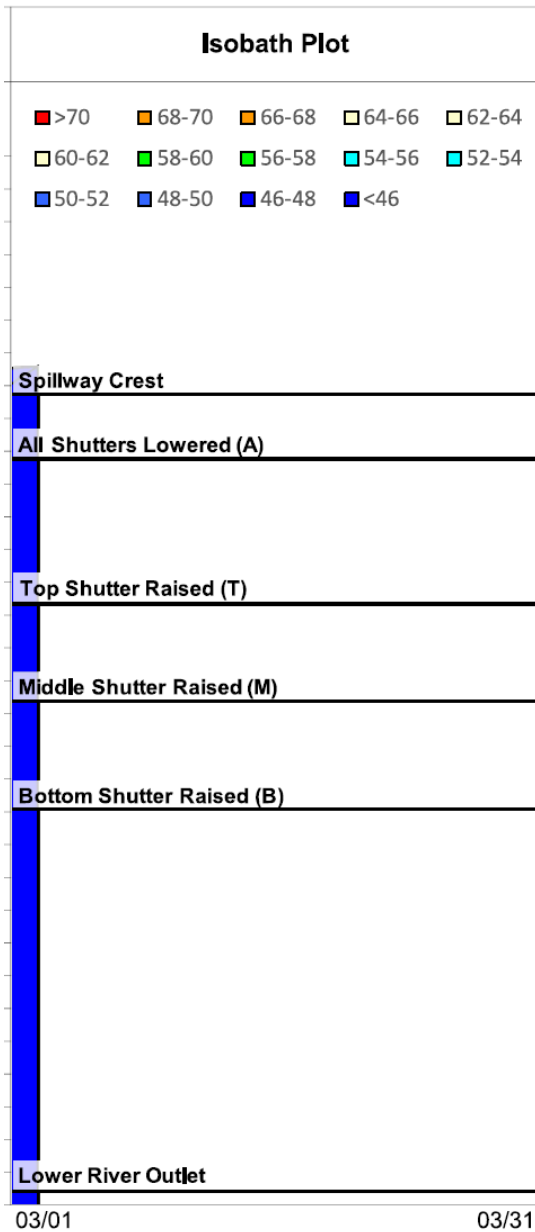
Isobath Plot

>70 68-70 66-68 64-66 62-64
60-62 58-60 56-58 54-56 52-54
50-52 48-50 46-48 <46

Spillway Crest

All Shutters Lowered (A)

Top Shutter Raised (T)

Middle Shutter Raised (M)

Bottom Shutter Raised (B)

Lower River Outlet

03/01 03/31